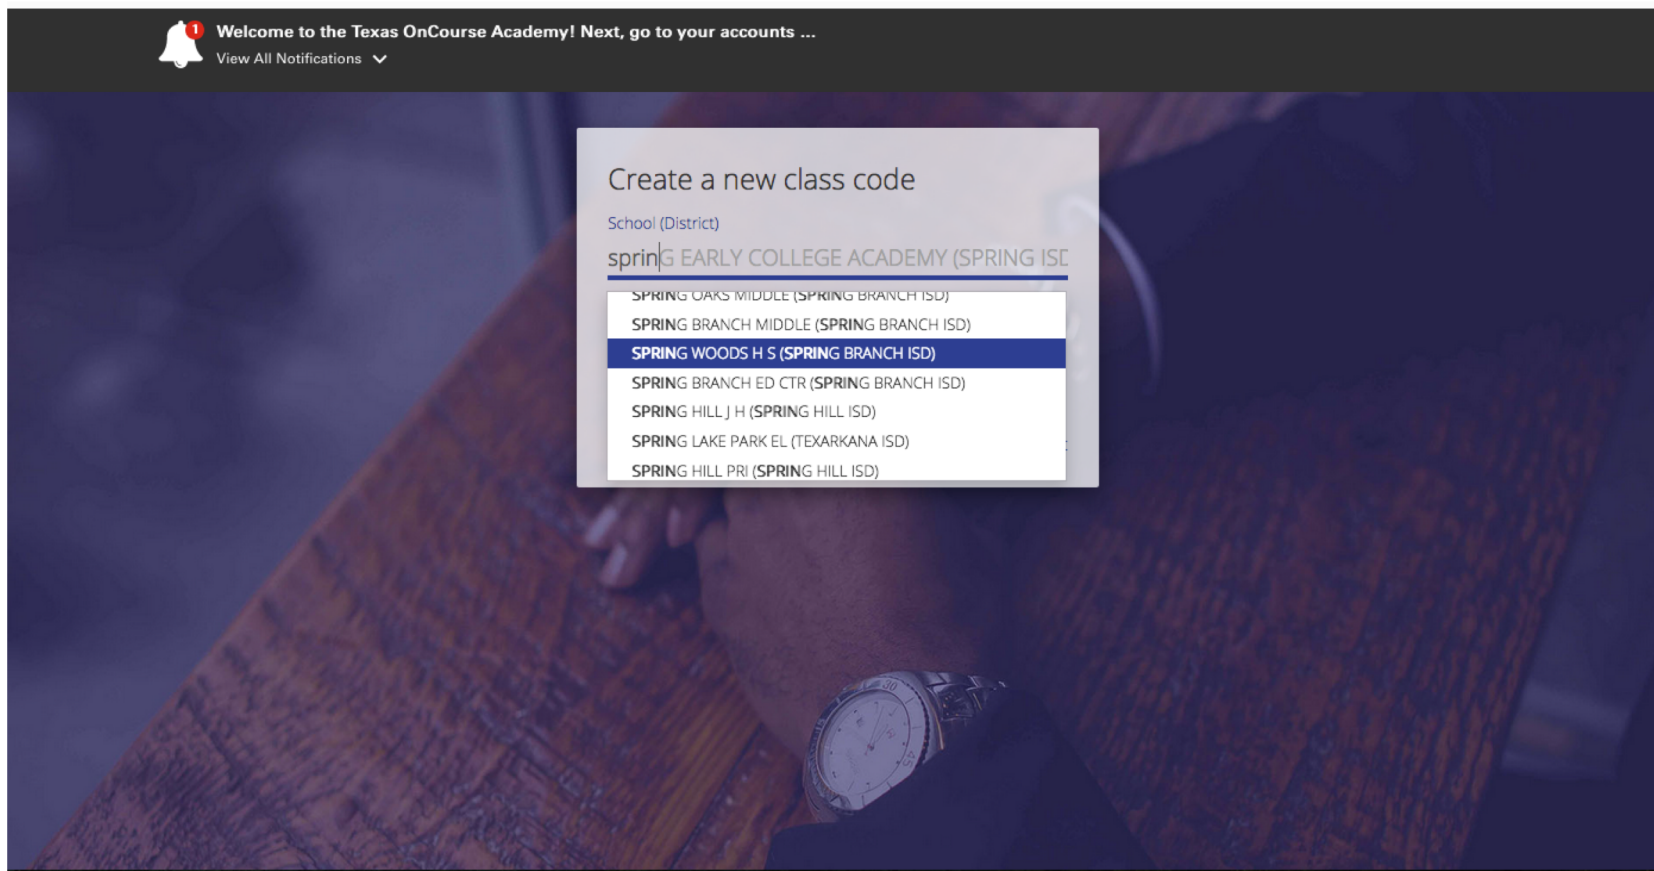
1

Welcome to the Texas OnCourse Academy! Next, go to your accounts ...

View All Notifications

Create a new class code

School (District)

sprinG EARLY COLLEGE ACADEMY (SPRING ISD

SPRING OAKS MIDDLE (SPRING BRANCH ISD)

SPRING BRANCH MIDDLE (SPRING BRANCH ISD)

SPRING WOODS H S (SPRING BRANCH ISD)

SPRING BRANCH ED CTR (SPRING BRANCH ISD)

SPRING HILL J H (SPRING HILL ISD)

SPRING LAKE PARK EL (TEXARKANA ISD)

SPRING HILL PRI (SPRING HILL ISD)